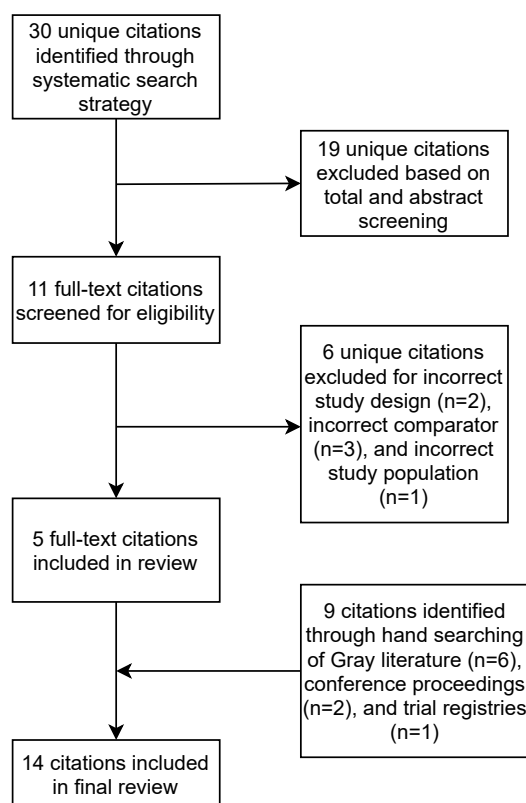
30 unique citations identified through systematic search strategy

19 unique citations excluded based on total and abstract screening

11 full-text citations screened for eligibility

6 unique citations excluded for incorrect study design (n=2), incorrect comparator (n=3), and incorrect study population (n=1)

5 full-text citations included in review

9 citations identified through hand searching of Gray literature (n=6), conference proceedings (n=2), and trial registries (n=1)

14 citations included in final review